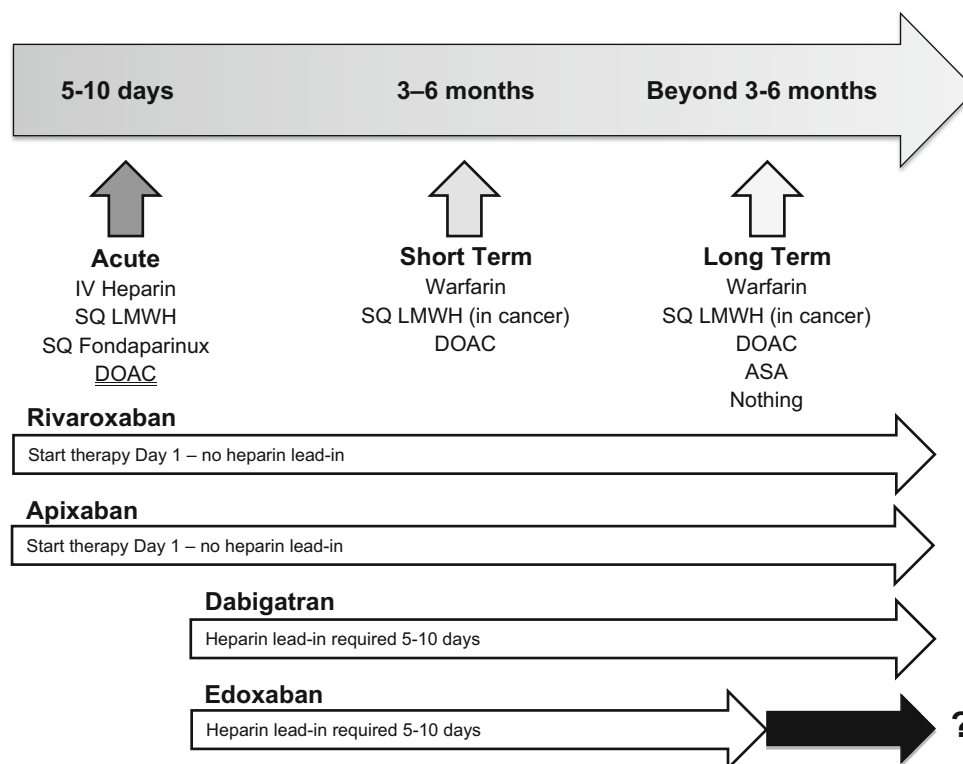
5-10 days

3–6 months

Beyond 3-6 months

Acute
IV Heparin
SQ LMWH
SQ Fondaparinux
DOAC

Short Term
Warfarin
SQ LMWH (in cancer)
DOAC

Long Term
Warfarin
SQ LMWH (in cancer)
DOAC
ASA
Nothing

Rivaroxaban
Start therapy Day 1 – no heparin lead-in

Apixaban
Start therapy Day 1 – no heparin lead-in

Dabigatran
Heparin lead-in required 5-10 days

Edoxaban
Heparin lead-in required 5-10 days

?